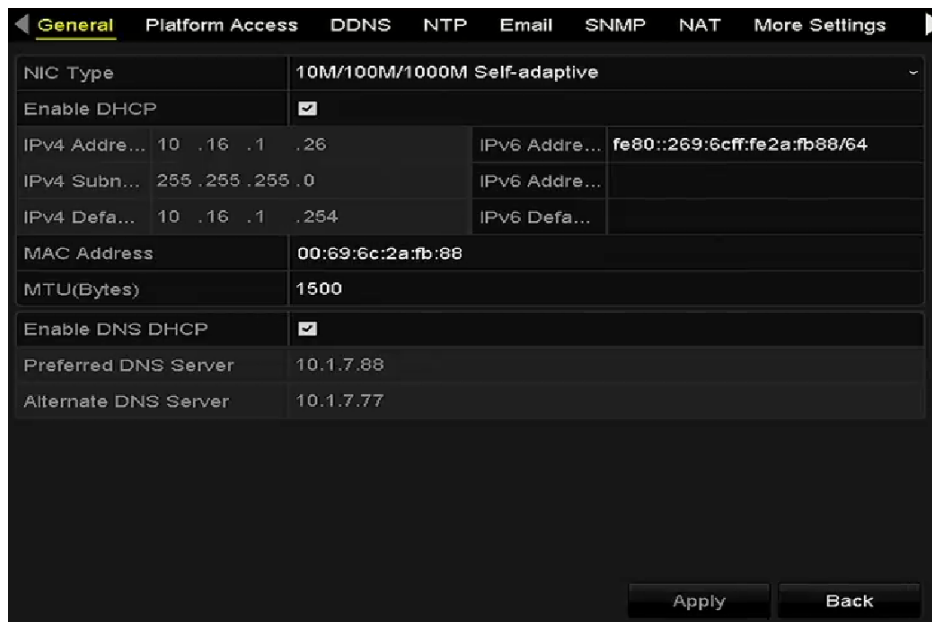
General Platform Access DDNS NTP Email SNMP NAT More Settings

NIC Type | 10M/100M/1000M Self-adaptive
Enable DHCP
IPv4 Addre... 10 .16 .1 .26 | IPv6 Addre... fe80::269:6cff:fe2a:fb88/64
IPv4 Subn... 255 .255 .255 .0 | IPv6 Addre...
IPv4 Defa... 10 .16 .1 .254 | IPv6 Defa...
MAC Address | 00:69:6c:2a:fb:88
MTU(Bytes) | 1500
Enable DNS DHCP
Preferred DNS Server | 10.1.7.88
Alternate DNS Server | 10.1.7.77

Apply Back